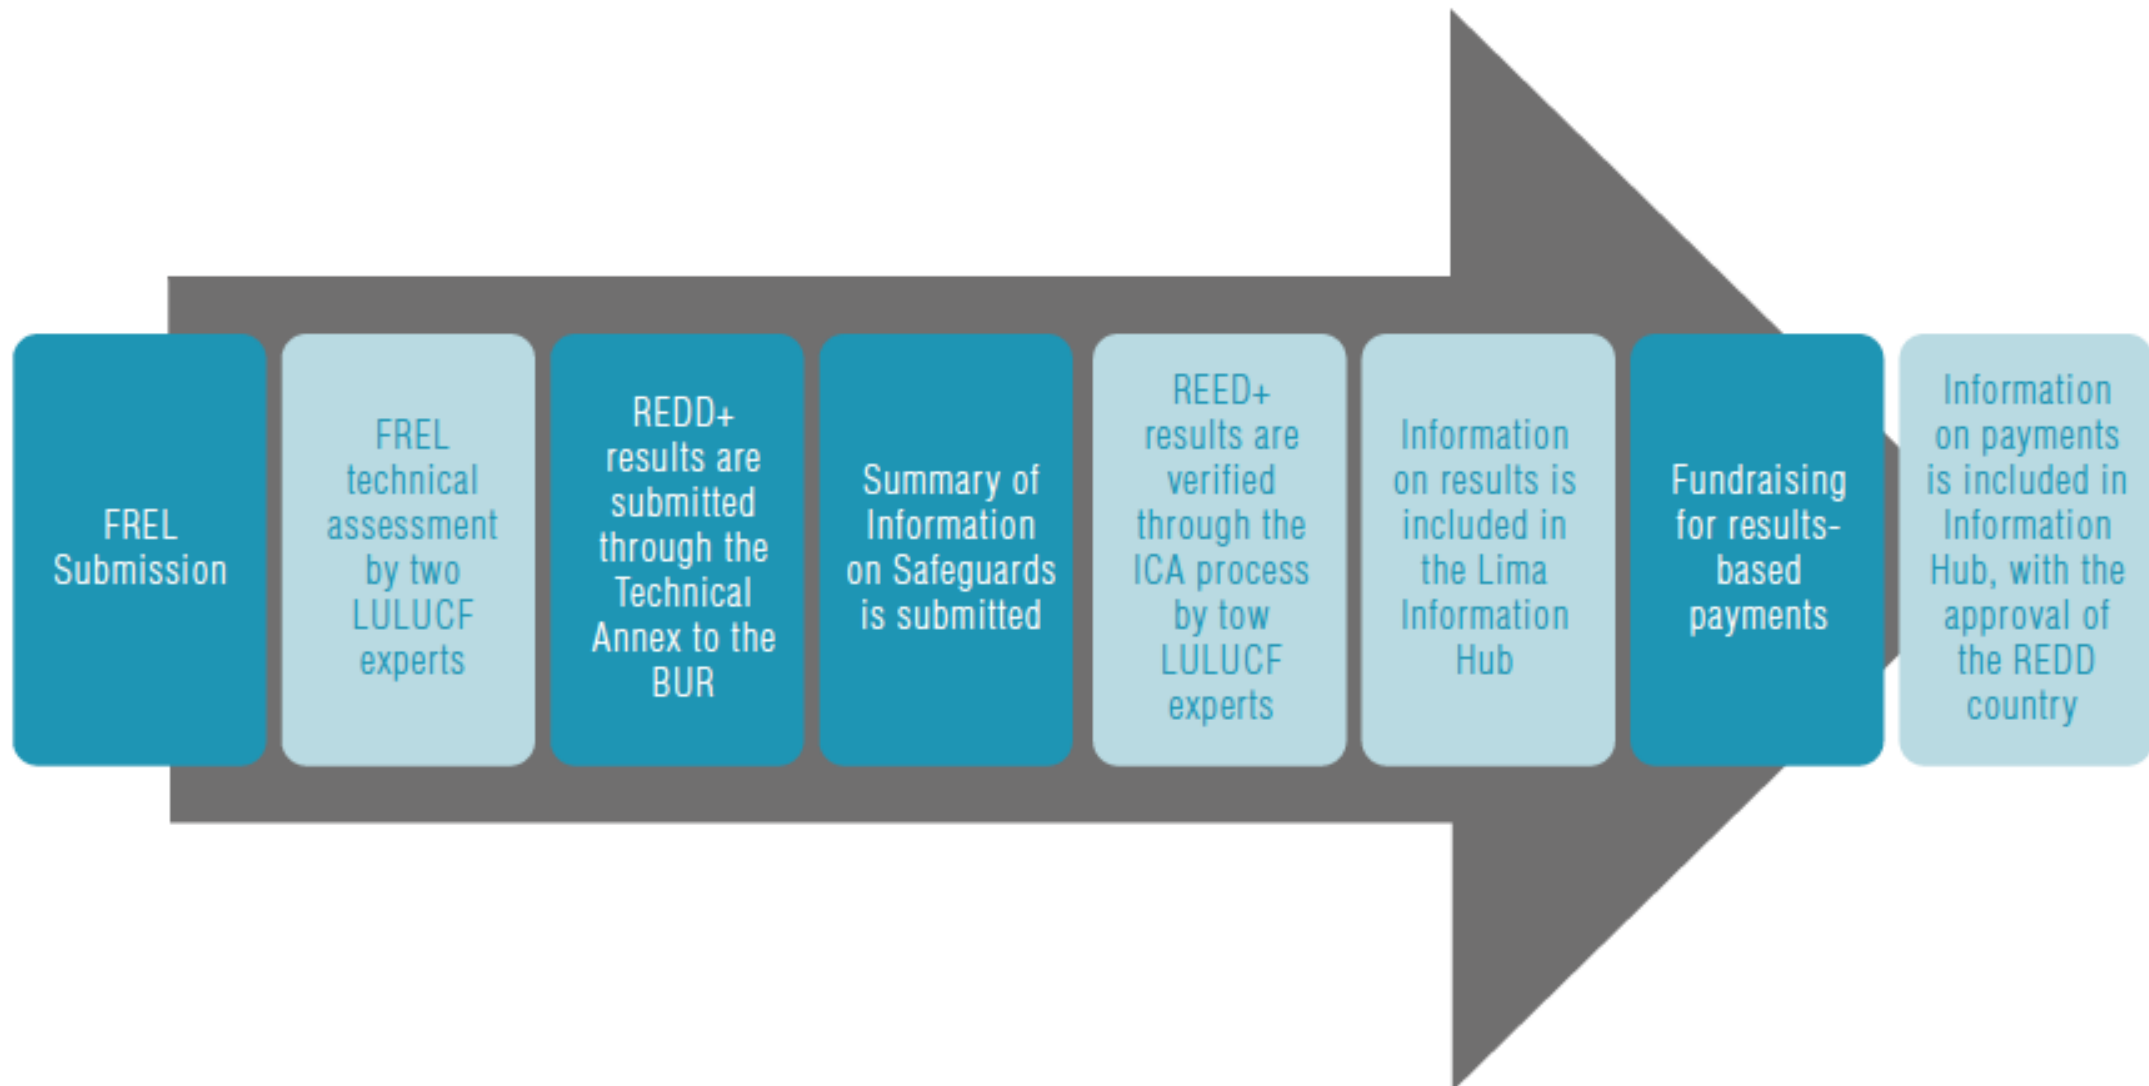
FREL Submission

FREL technical assessment by two LULUCF experts

REDD+ results are submitted through the Technical Annex to the BUR

Summary of Information on Safeguards is submitted

REED+ results are verified through the ICA process by tow LULUCF experts

Information on results is included in the Lima Information Hub

Fundraising for results-based payments

Information on payments is included in Information Hub, with the approval of the REDD country